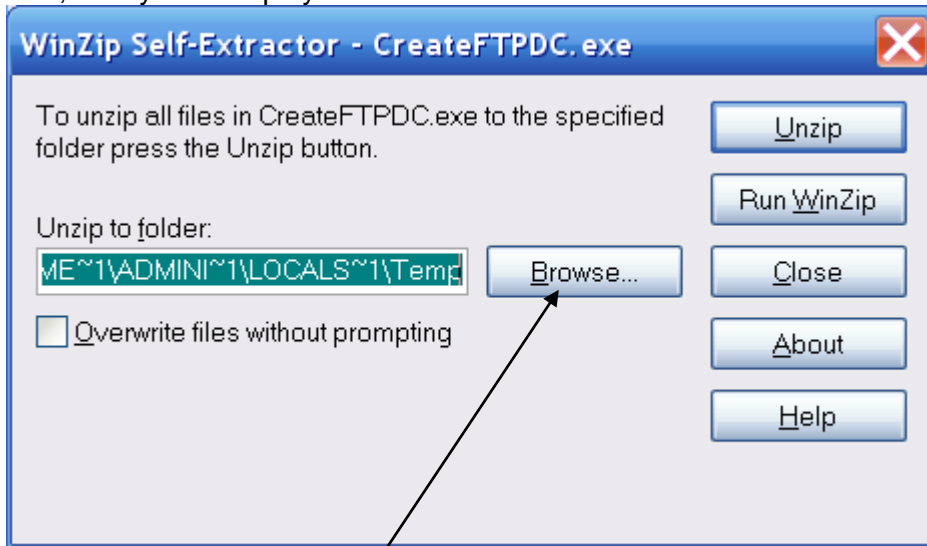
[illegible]

WinZip Self-Extractor - CreateFTPDC.exe

To unzip all files in CreateFTPDC.exe to the specified folder press the Unzip button.

Unzip to folder:

ME~1\ADMINI~1\LOCALS~1\Temp

Browse...

Overwrite files without prompting

Unzip

Run WinZip

Close

About

Help